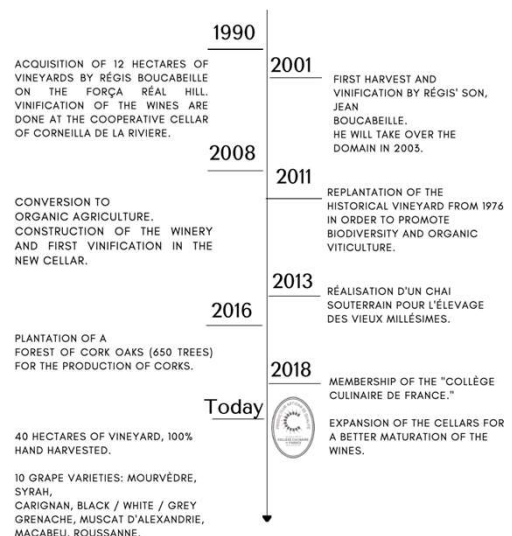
1990

ACQUISITION OF 12 HECTARES OF VINEYARDS BY RÉGIS BOUCABEILLE ON THE FORÇA RÉAL HILL. VINIFICATION OF THE WINES ARE DONE AT THE COOPERATIVE CELLAR OF CORNEILLA DE LA RIVIERE.

2001

FIRST HARVEST AND VINIFICATION BY RÉGIS' SON, JEAN BOUCABEILLE. HE WILL TAKE OVER THE DOMAIN IN 2003.

2008

CONVERSION TO ORGANIC AGRICULTURE. CONSTRUCTION OF THE WINERY AND FIRST VINIFICATION IN THE NEW CELLAR.

2011

REPLANTATION OF THE HISTORICAL VINEYARD FROM 1976 IN ORDER TO PROMOTE BIODIVERSITY AND ORGANIC VITICULTURE.

2013

RÉALISATION D'UN CHAI SOUTERRAIN POUR L'ÉLEVAGE DES VIEUX MILLÉSIMES.

2016

PLANTATION OF A FOREST OF CORK OAKS (650 TREES) FOR THE PRODUCTION OF CORKS.

2018

MEMBERSHIP OF THE "COLLÈGE CULINAIRE DE FRANCE."

Today

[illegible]
COLLÈGE CULINAIRE DE FRANCE

EXPANSION OF THE CELLARS FOR A BETTER MATURATION OF THE WINES.

40 HECTARES OF VINEYARD, 100% HAND HARVESTED.

10 GRAPE VARIETIES: MOURVÈDRE, SYRAH, CARIGNAN, BLACK / WHITE / GREY GRENACHE, MUSCAT D'ALEXANDRIE, MACABEU, ROUSSANNE.